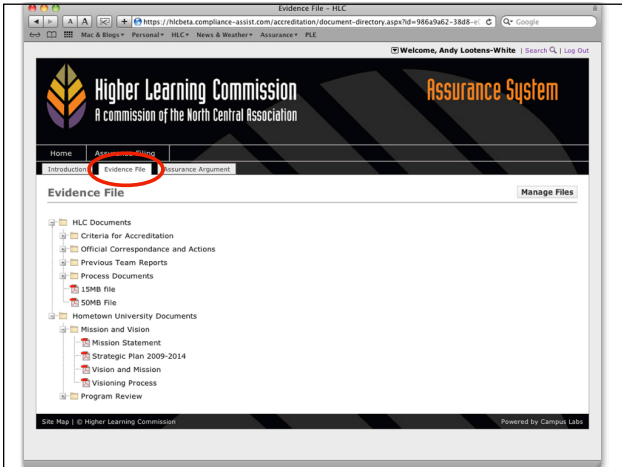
Evidence File - HLC

https://hlcbeta.compliance-assist.com/accreditation/document-directory.aspx?id=986a9a62-38d8-e

Google

Mac & Blogs▾ Personal▾ HLC▾ News & Weather▾ Assurance▾ PLE

Welcome, Andy Lootens-White | Search | Log Out

Higher Learning Commission
A commission of the North Central Association

Assurance System

Home | Assurance Filing

Introduction | Evidence File | Assurance Argument

Evidence File

Manage Files

HLC Documents
Criteria for Accreditation
Official Correspondance and Actions
Previous Team Reports
Process Documents
15MB file
50MB File
Hometown University Documents
Mission and Vision
Mission Statement
Strategic Plan 2009-2014
Vision and Mission
Visioning Process
Program Review

Site Map | © Higher Learning Commission

Powered by Campus Labs